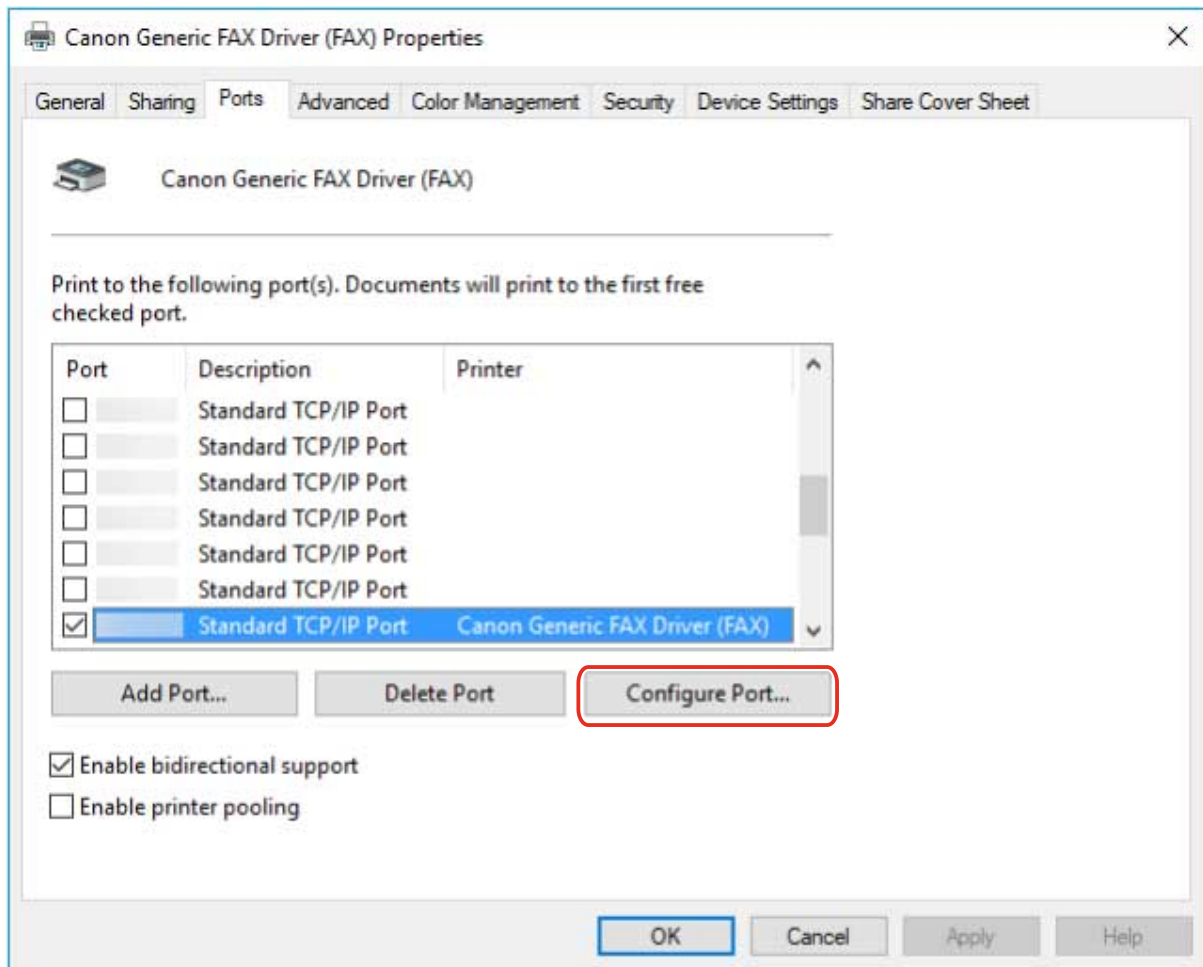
Canon Generic FAX Driver (FAX) Properties

General | Sharing | Ports | Advanced | Color Management | Security | Device Settings | Share Cover Sheet

Canon Generic FAX Driver (FAX)

Print to the following port(s). Documents will print to the first free checked port.

| Port | Description | Printer |
|---|---|---|
| ☐ | Standard TCP/IP Port | |
| ☐ | Standard TCP/IP Port | |
| ☐ | Standard TCP/IP Port | |
| ☐ | Standard TCP/IP Port | |
| ☐ | Standard TCP/IP Port | |
| ☐ | Standard TCP/IP Port | |
| ☑ | Standard TCP/IP Port | Canon Generic FAX Driver (FAX) |

Add Port... | Delete Port | Configure Port...

☑ Enable bidirectional support
☐ Enable printer pooling

OK | Cancel | Apply | Help